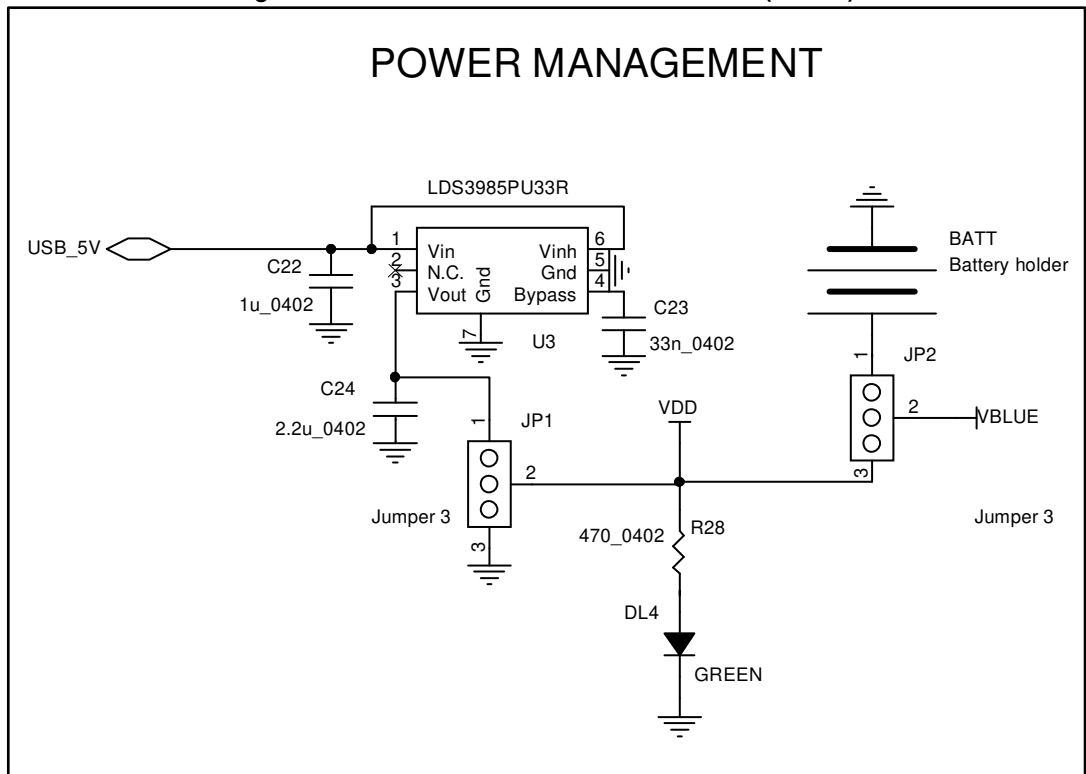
POWER MANAGEMENT

LDS3985PU33R

USB_5V

1 Vin
2 N.C.
3 Vout
Gnd
7
Vinh 6
Gnd 5
Bypass 4

C22
1u_0402

U3

C23
33n_0402

BATT
Battery holder

1
JP2
2
VBLUE
3

C24
2.2u_0402

1
JP1
2
3
Jumper 3

VDD

R28
470_0402

DL4
GREEN

Jumper 3